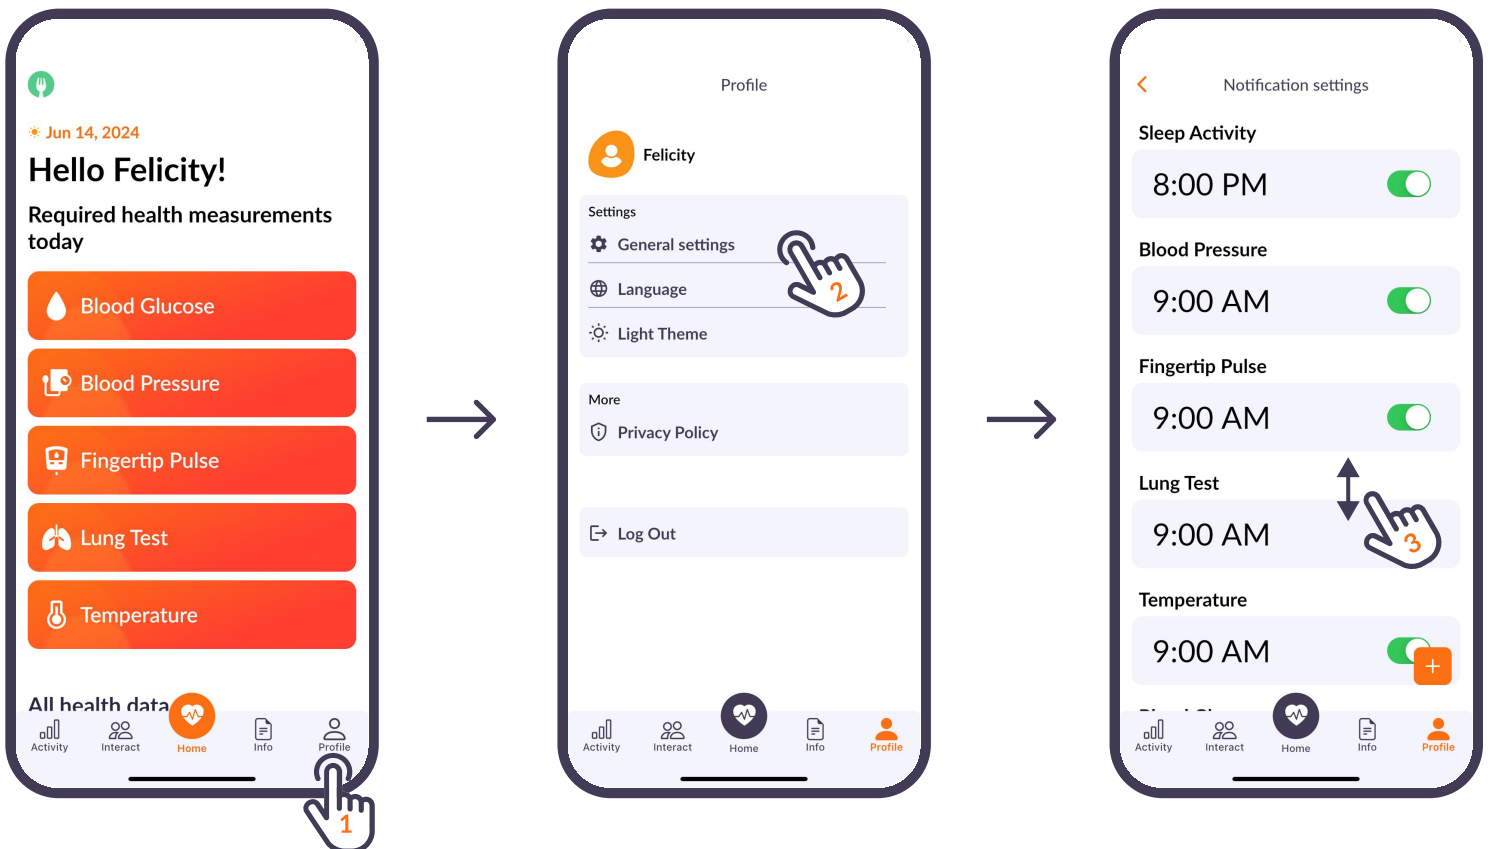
Jun 14, 2024

Hello Felicity!

Required health measurements today

Blood Glucose

Blood Pressure

Fingertip Pulse

Lung Test

Temperature

All health data

Activity Interact Home Info Profile

1

Profile

Felicity

Settings

General settings

Language

Light Theme

2

More

Privacy Policy

Log Out

Activity Interact Home Info Profile

Notification settings

Sleep Activity

8:00 PM

Blood Pressure

9:00 AM

Fingertip Pulse

9:00 AM

Lung Test

9:00 AM

3

Temperature

9:00 AM

+

Activity Interact Home Info Profile